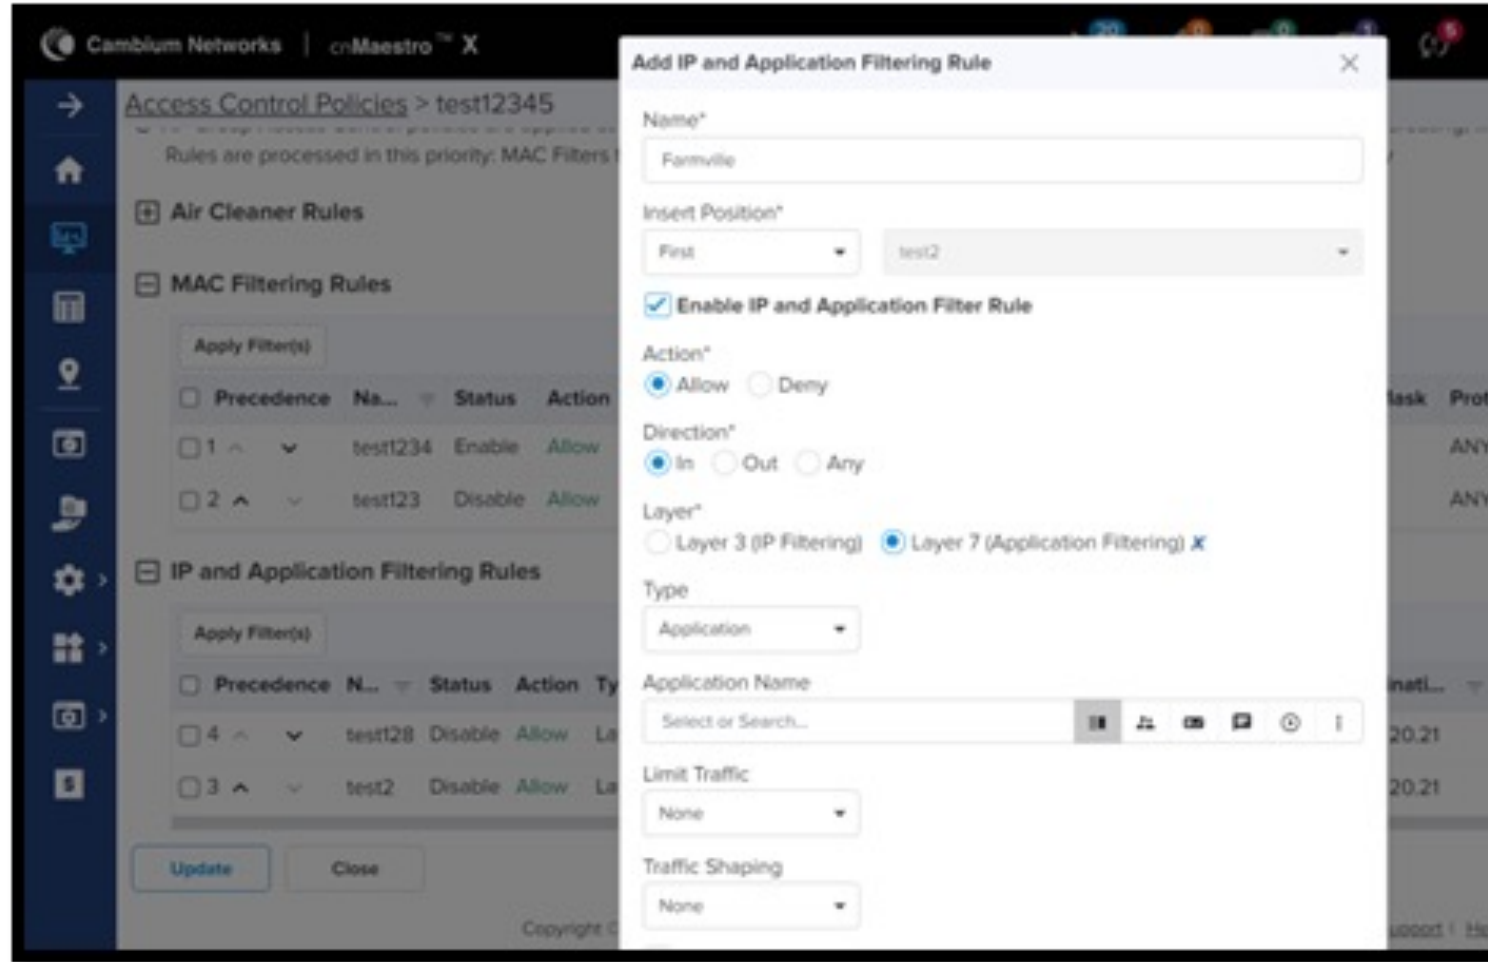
Cambium Networks | cnMaestro™ X

Access Control Policies > test12345

Rules are processed in this priority: MAC Filters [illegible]

Air Cleaner Rules

MAC Filtering Rules

Apply Filter(s)

| Precedence | Na... | Status | Action |
|---|---|---|---|
| 1 | test1234 | Enable | Allow |
| 2 | test123 | Disable | Allow |

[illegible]ask | Prot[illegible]
ANY
ANY

IP and Application Filtering Rules

Apply Filter(s)

| Precedence | N... | Status | Action | Ty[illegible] |
|---|---|---|---|---|
| 4 | test128 | Disable | Allow | La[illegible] |
| 3 | test2 | Disable | Allow | La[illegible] |

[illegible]nati...
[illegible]20.21
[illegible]20.21

Update Close

Copyright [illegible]

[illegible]pport | He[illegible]

Add IP and Application Filtering Rule

Name*

Farmville

Insert Position*

First

test2

Enable IP and Application Filter Rule

Action*

Allow Deny

Direction*

In Out Any

Layer*

Layer 3 (IP Filtering) Layer 7 (Application Filtering)

Type

Application

Application Name

Select or Search...

Limit Traffic

None

Traffic Shaping

None